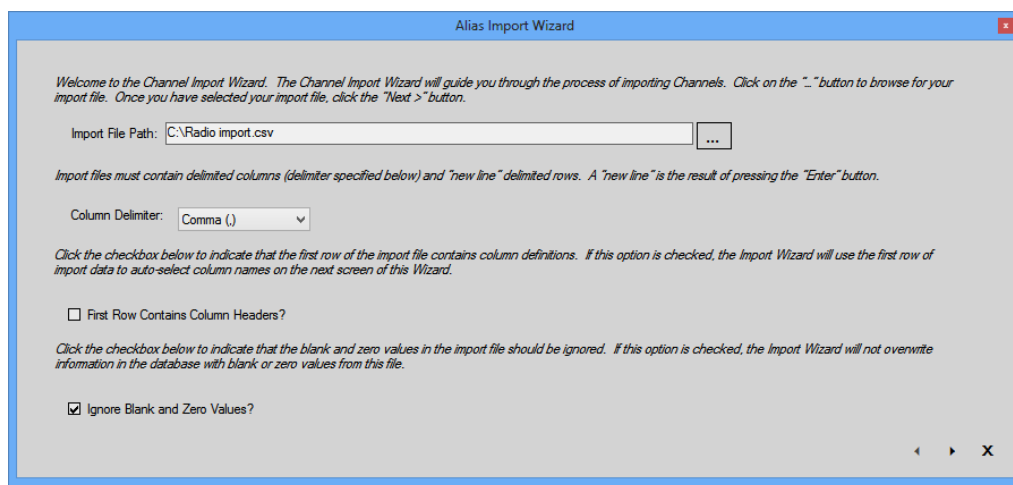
Alias Import Wizard

Welcome to the Channel Import Wizard. The Channel Import Wizard will guide you through the process of importing Channels. Click on the "..." button to browse for your import file. Once you have selected your import file, click the "Next >" button.

Import File Path: C:\Radio import.csv ...

Import files must contain delimited columns (delimiter specified below) and "new line" delimited rows. A "new line" is the result of pressing the "Enter" button.

Column Delimiter: Comma (,)

Click the checkbox below to indicate that the first row of the import file contains column definitions. If this option is checked, the Import Wizard will use the first row of import data to auto-select column names on the next screen of this Wizard.

First Row Contains Column Headers?

Click the checkbox below to indicate that the blank and zero values in the import file should be ignored. If this option is checked, the Import Wizard will not overwrite information in the database with blank or zero values from this file.

Ignore Blank and Zero Values?

X